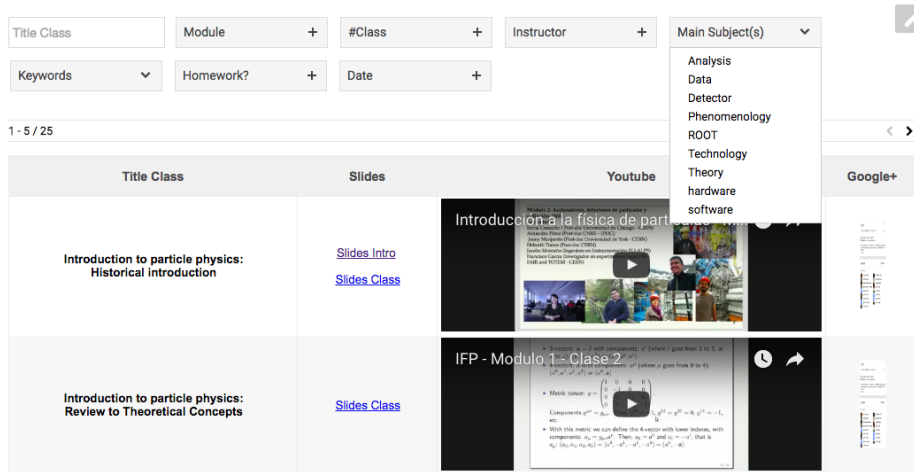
Title Class

Module +

#Class +

Instructor +

Main Subject(s)

Analysis
Data
Detector
Phenomenology
ROOT
Technology
Theory
hardware
software

Keywords

Homework? +

Date +

1 - 5 / 25

| Title Class | Slides | Youtube | Google+ |
|---|---|---|---|
| Introduction to particle physics: Historical introduction | Slides Intro<br>Slides Class | Introducción a la física de partículas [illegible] | |
| Introduction to particle physics: Review to Theoretical Concepts | Slides Class | IFP - Modulo 1 - Clase 2 | |